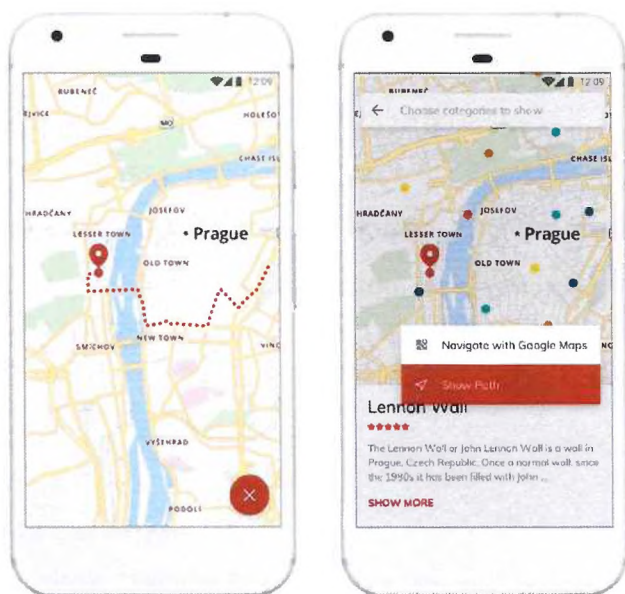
12:09

BUBENEČ

HOLEŠO

CHASE ISL

HRADČANY

JOSEFOV

LESSER TOWN

• Prague

OLD TOWN

SMÍCHOV

NEW TOWN

VYŠEHRAD

PODOLÍ

×

12:09

BUBENEČ

Choose categories to show

CHASE ISL

HRADČANY

JOSEFOV

LESSER TOWN

• Prague

OLD TOWN

Navigate with Google Maps

Show Path

Lennon Wall

★★★★★

The Lennon Wall or John Lennon Wall is a wall in Prague, Czech Republic. Once a normal wall, since the 1980s it has been filled with John ...

SHOW MORE